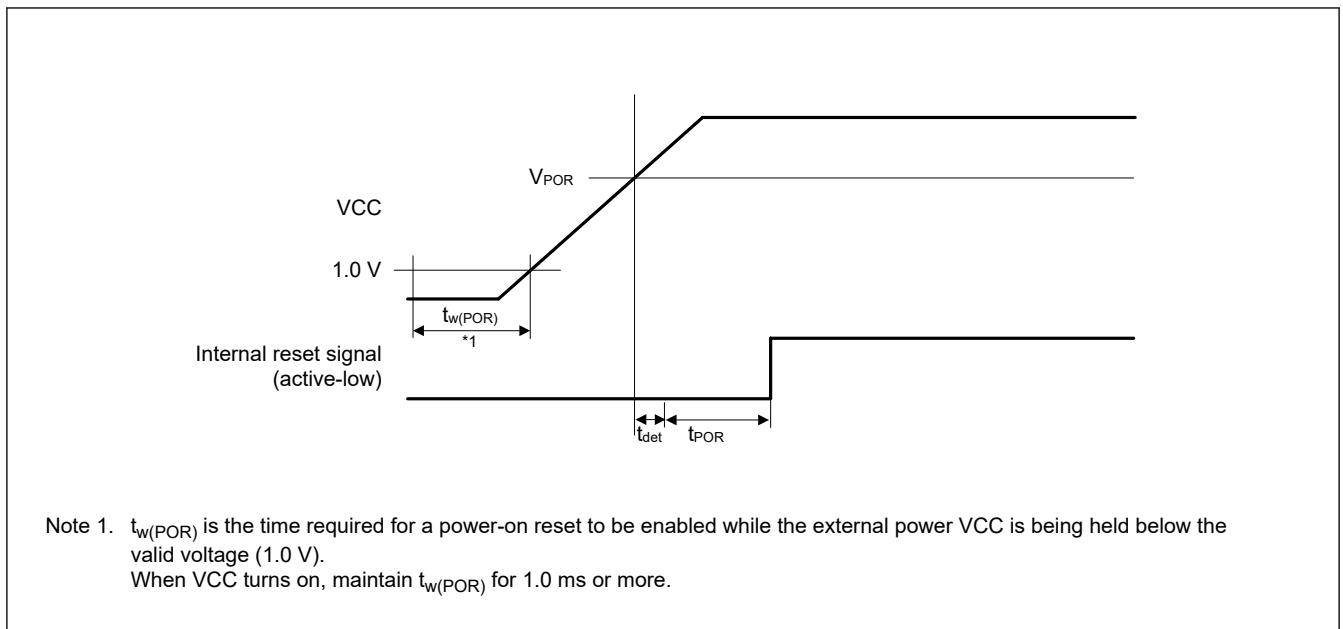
$V_{POR}$

VCC

1.0 V

$t_{w(POR)}$

*1

Internal reset signal (active-low)

$t_{det}$ $t_{POR}$

Note 1. $t_{w(POR)}$ is the time required for a power-on reset to be enabled while the external power VCC is being held below the valid voltage (1.0 V).
When VCC turns on, maintain $t_{w(POR)}$ for 1.0 ms or more.